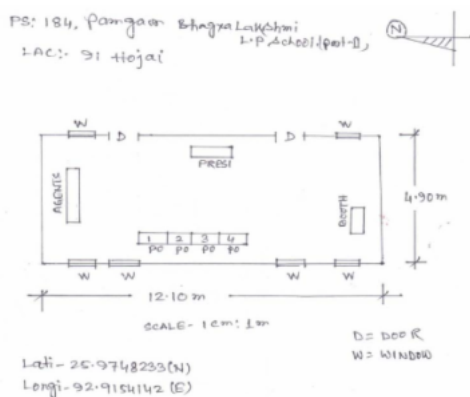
PS: 184, Pamgaon Bhagya Lakshmi L.P. School (part-II)
LAC:- 91 Hojai

N

W
D
D
W
PRESI
AGENTS
BOOTH
4.90m
1 2 3 4
PO PO PO PO
W W W W
12.10 m
SCALE - 1cm: 1m
D = DOOR
W = WINDOW

Lati - 25.9748233(N)
Longi - 92.9154142 (E)